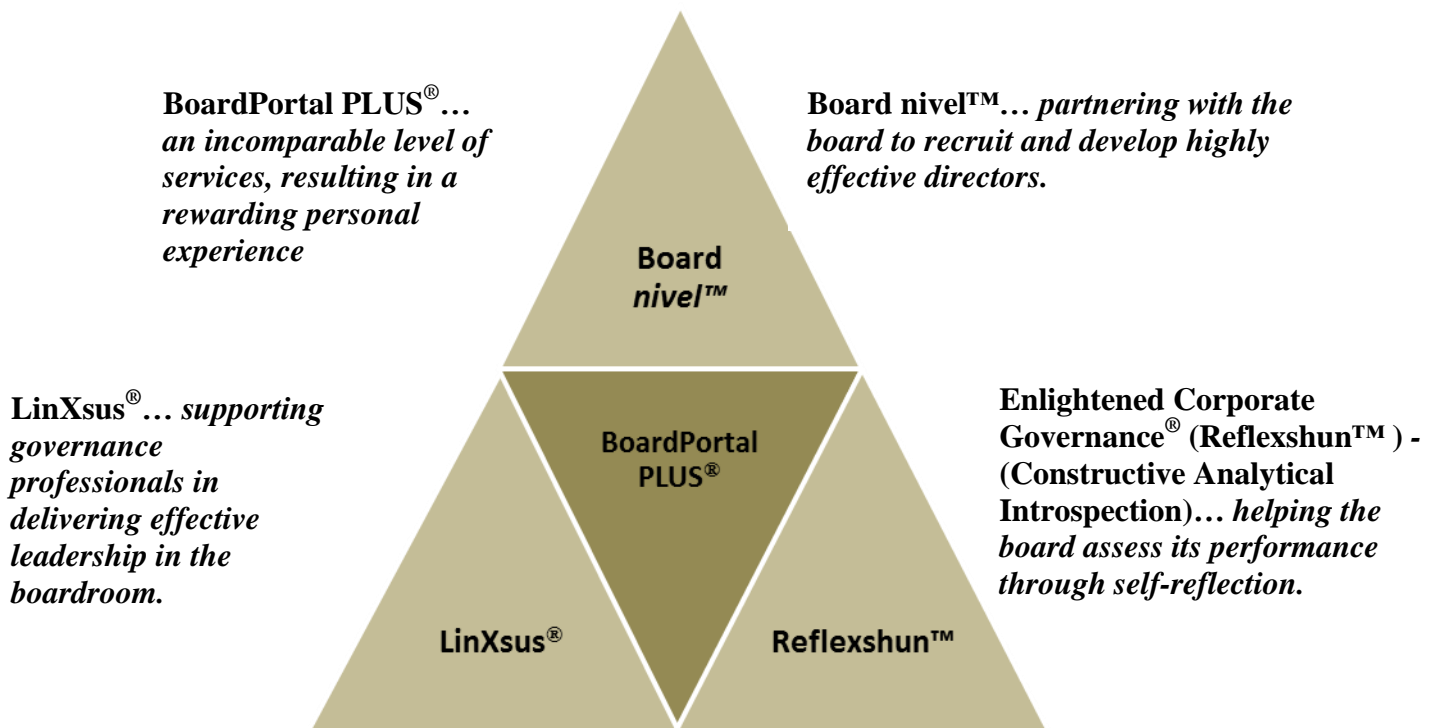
BoardPortal PLUS®… an incomparable level of services, resulting in a rewarding personal experience

Board nivel™… partnering with the board to recruit and develop highly effective directors.

Board nivel™

LinXsus®… supporting governance professionals in delivering effective leadership in the boardroom.

BoardPortal PLUS®

Enlightened Corporate Governance® (Reflexshun™ ) - (Constructive Analytical Introspection)… helping the board assess its performance through self-reflection.

LinXsus®

Reflexshun™